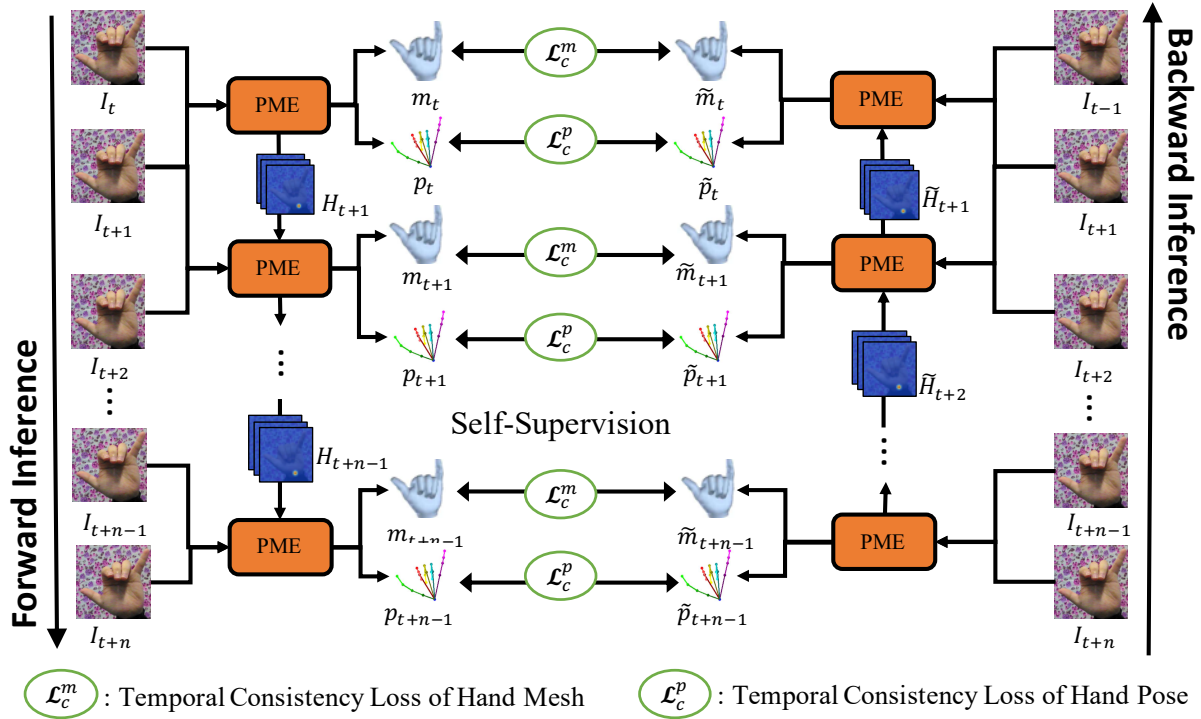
Forward Inference

$I_t$

$I_{t+1}$

$I_{t+2}$

$\vdots$

$I_{t+n-1}$

$I_{t+n}$

PME

$H_{t+1}$

PME

$\vdots$

$H_{t+n-1}$

PME

$m_t$

$p_t$

$m_{t+1}$

$p_{t+1}$

$m_{t+n-1}$

$p_{t+n-1}$

$\mathcal{L}_c^m$

$\mathcal{L}_c^p$

$\mathcal{L}_c^m$

$\mathcal{L}_c^p$

Self-Supervision

$\mathcal{L}_c^m$

$\mathcal{L}_c^p$

$\widetilde{m}_t$

$\tilde{p}_t$

$\widetilde{m}_{t+1}$

$\tilde{p}_{t+1}$

$\widetilde{m}_{t+n-1}$

$\tilde{p}_{t+n-1}$

PME

$\widetilde{H}_{t+1}$

PME

$\widetilde{H}_{t+2}$

$\vdots$

PME

$I_{t-1}$

$I_{t+1}$

$I_{t+2}$

$\vdots$

$I_{t+n-1}$

$I_{t+n}$

Backward Inference

$\mathcal{L}_c^m$ : Temporal Consistency Loss of Hand Mesh

$\mathcal{L}_c^p$ : Temporal Consistency Loss of Hand Pose